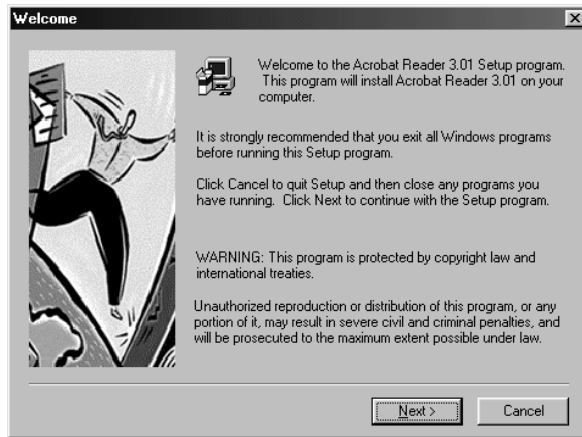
Welcome

Welcome to the Acrobat Reader 3.01 Setup program. This program will install Acrobat Reader 3.01 on your computer.

It is strongly recommended that you exit all Windows programs before running this Setup program.

Click Cancel to quit Setup and then close any programs you have running. Click Next to continue with the Setup program.

WARNING: This program is protected by copyright law and international treaties.

Unauthorized reproduction or distribution of this program, or any portion of it, may result in severe civil and criminal penalties, and will be prosecuted to the maximum extent possible under law.

Next >

Cancel